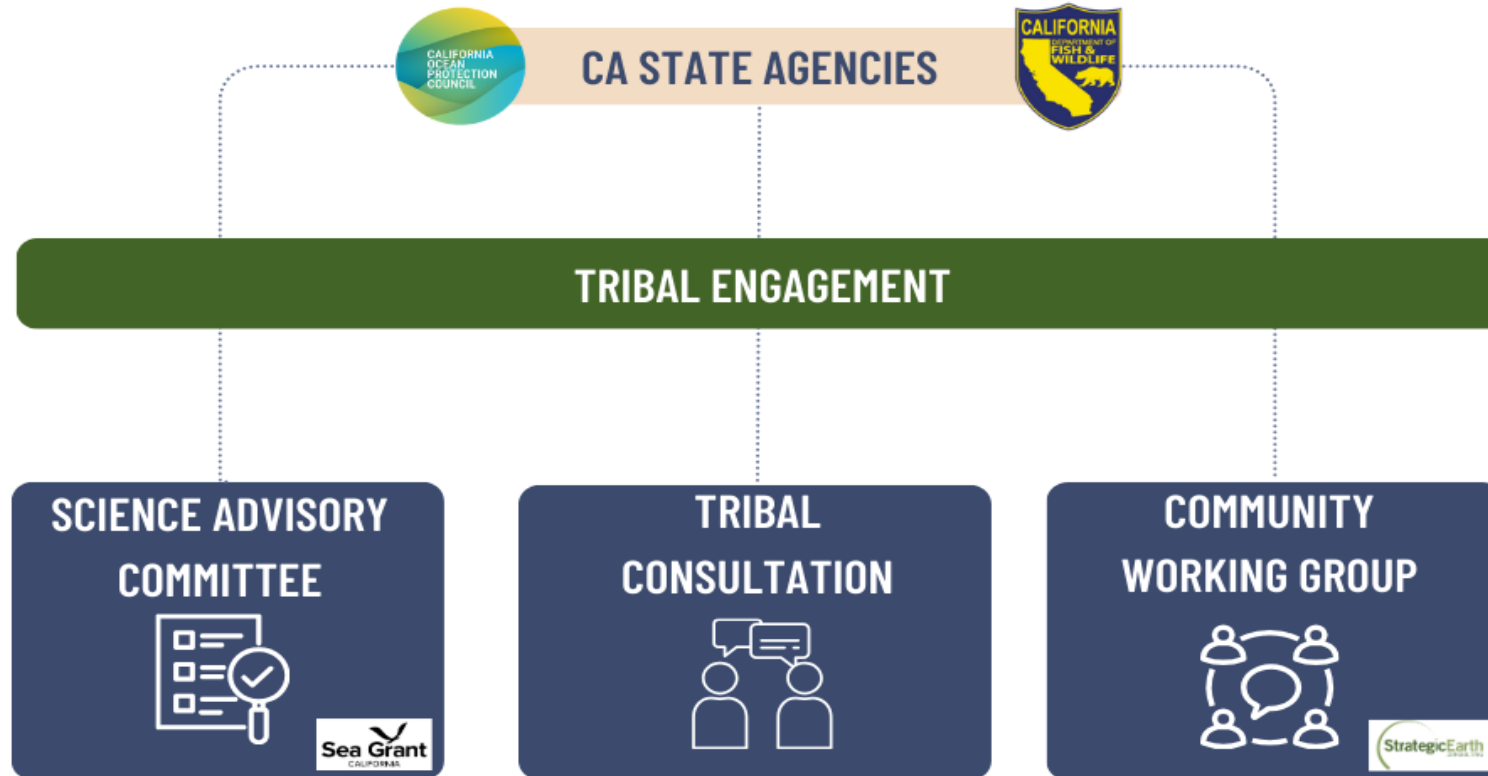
CALIFORNIA OCEAN PROTECTION COUNCIL

CA STATE AGENCIES

CALIFORNIA DEPARTMENT OF FISH & WILDLIFE

TRIBAL ENGAGEMENT

SCIENCE ADVISORY COMMITTEE

Sea Grant CALIFORNIA

TRIBAL CONSULTATION

COMMUNITY WORKING GROUP

StrategicEarth